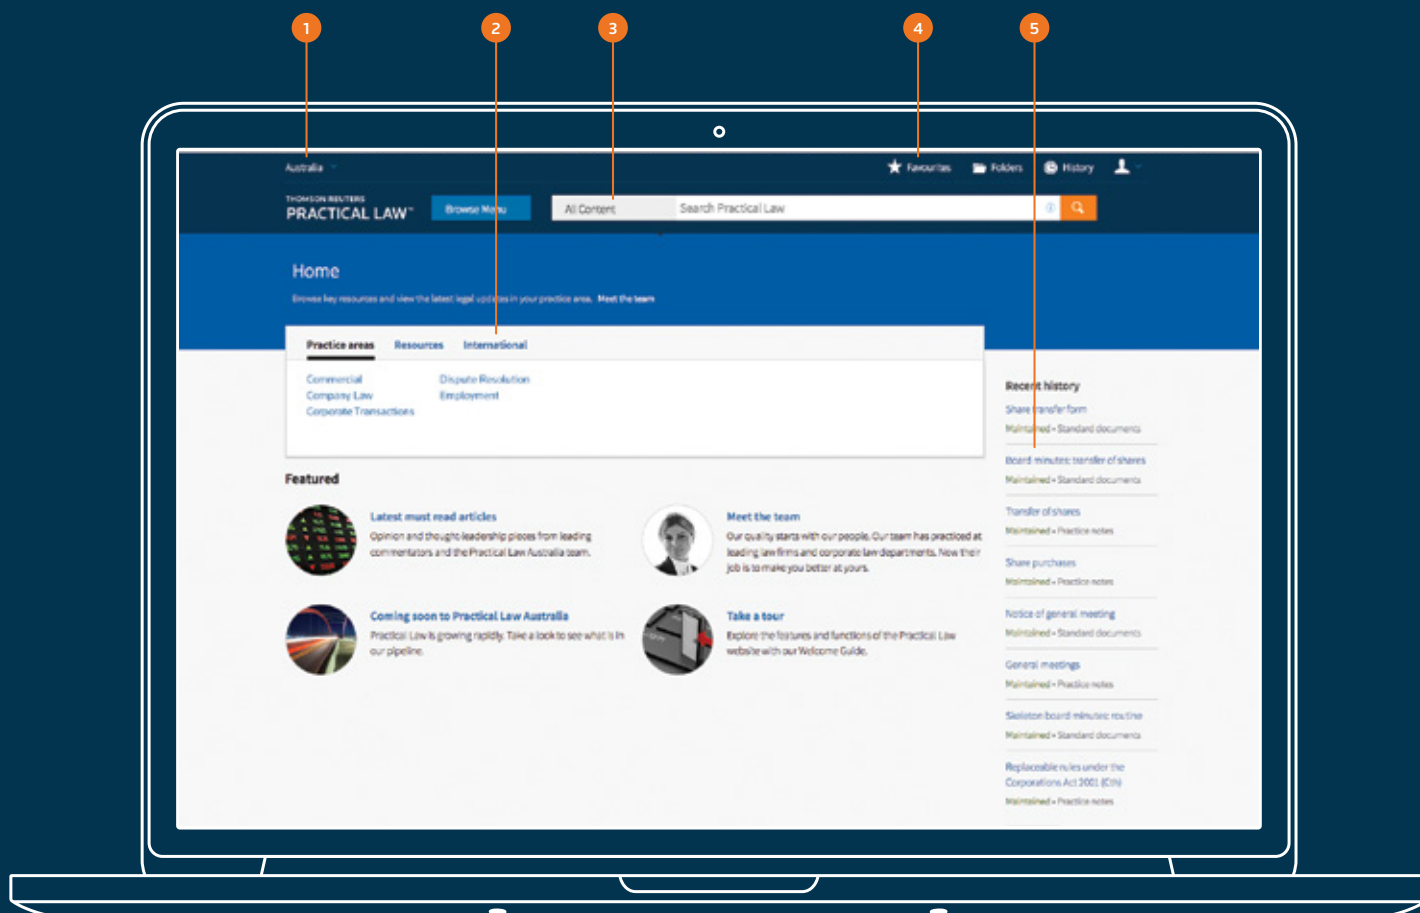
1
2
3
4
5

Australia

Favourites Folders History

THOMSON REUTERS
PRACTICAL LAW

Browse Menu

All Content

Search Practical Law

Home

Browse key resources and view the latest legal updates in your practice area. Meet the team

Practice areas Resources International

Commercial
Company Law
Corporate Transactions

Dispute Resolution
Employment

Featured

Latest must read articles
Opinion and thought leadership pieces from leading commentators and the Practical Law Australia team.

Meet the team
Our quality starts with our people. Our team has practiced at leading law firms and corporate law departments. Now their job is to make you better at yours.

Coming soon to Practical Law Australia
Practical Law is growing rapidly. Take a look to see what is in our pipeline.

Take a tour
Explore the features and functions of the Practical Law website with our Welcome Guide.

Recent history

Share transfer form
Maintained • Standard documents

Board minutes: transfer of shares
Maintained • Standard documents

Transfer of shares
Maintained • Practice notes

Share purchases
Maintained • Practice notes

Notice of general meeting
Maintained • Standard documents

General meetings
Maintained • Practice notes

Skeleton board minutes: routine
Maintained • Standard documents

Replaceable rules under the Corporations Act 2001 (Cth)
Maintained • Practice notes